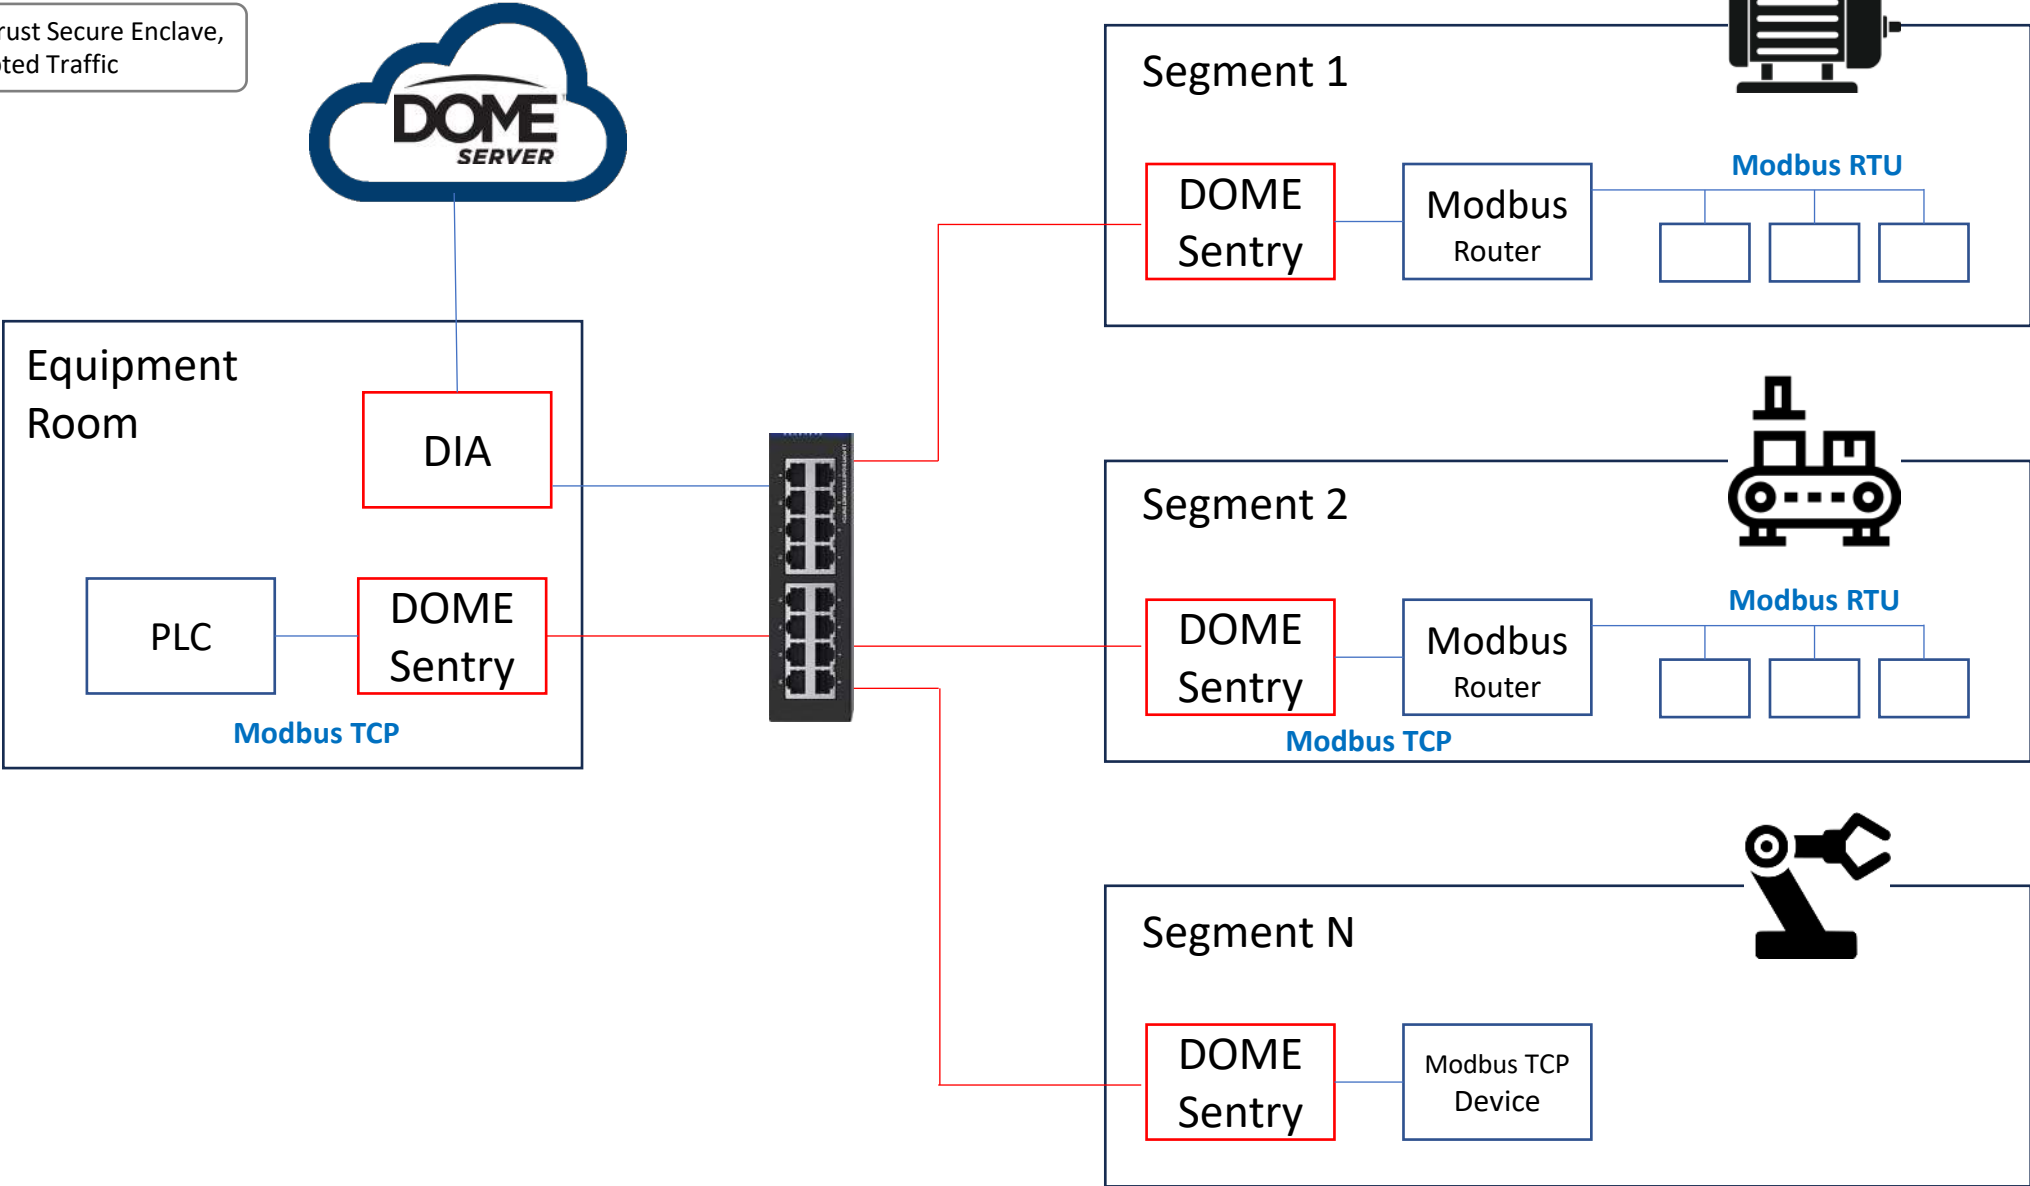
rust Secure Enclave,
ted Traffic

DOME
SERVER

Equipment Room

DIA

PLC

DOME Sentry

Modbus TCP

Segment 1

DOME Sentry

Modbus Router

Modbus RTU

Segment 2

DOME Sentry

Modbus Router

Modbus RTU

Modbus TCP

Segment N

DOME Sentry

Modbus TCP Device